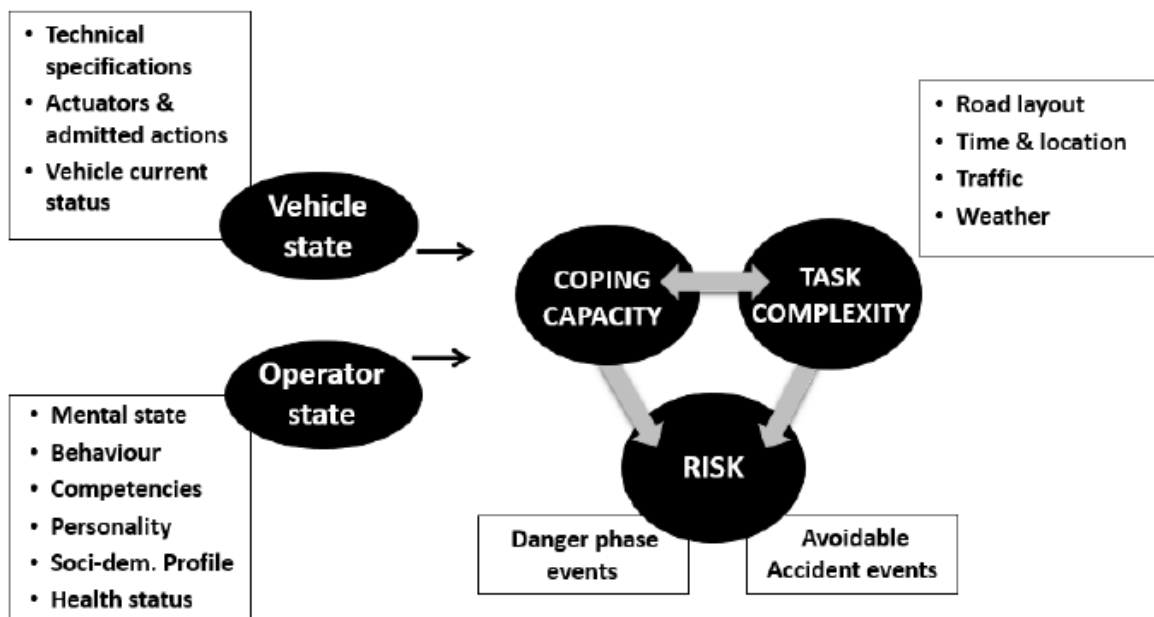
- Technical specifications
- Actuators & admitted actions
- Vehicle current status

Vehicle state

- Road layout
- Time & location
- Traffic
- Weather

COPING CAPACITY

TASK COMPLEXITY

Operator state

- Mental state
- Behaviour
- Competencies
- Personality
- Soci-dem. Profile
- Health status

RISK

Danger phase events

Avoidable Accident events